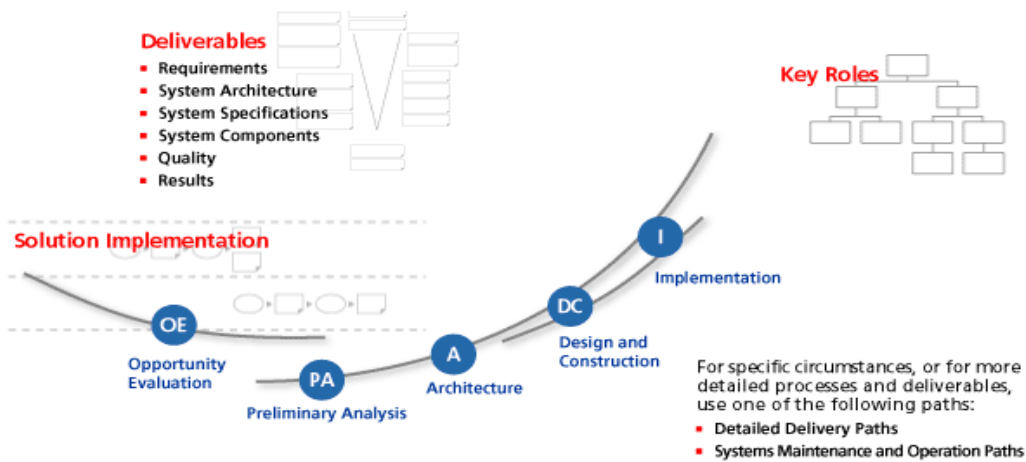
Deliverables
- Requirements
- System Architecture
- System Specifications
- System Components
- Quality
- Results

Key Roles

Solution Implementation

OE
Opportunity Evaluation

PA
Preliminary Analysis

A
Architecture

DC
Design and Construction

I
Implementation

For specific circumstances, or for more detailed processes and deliverables, use one of the following paths:
- Detailed Delivery Paths
- Systems Maintenance and Operation Paths